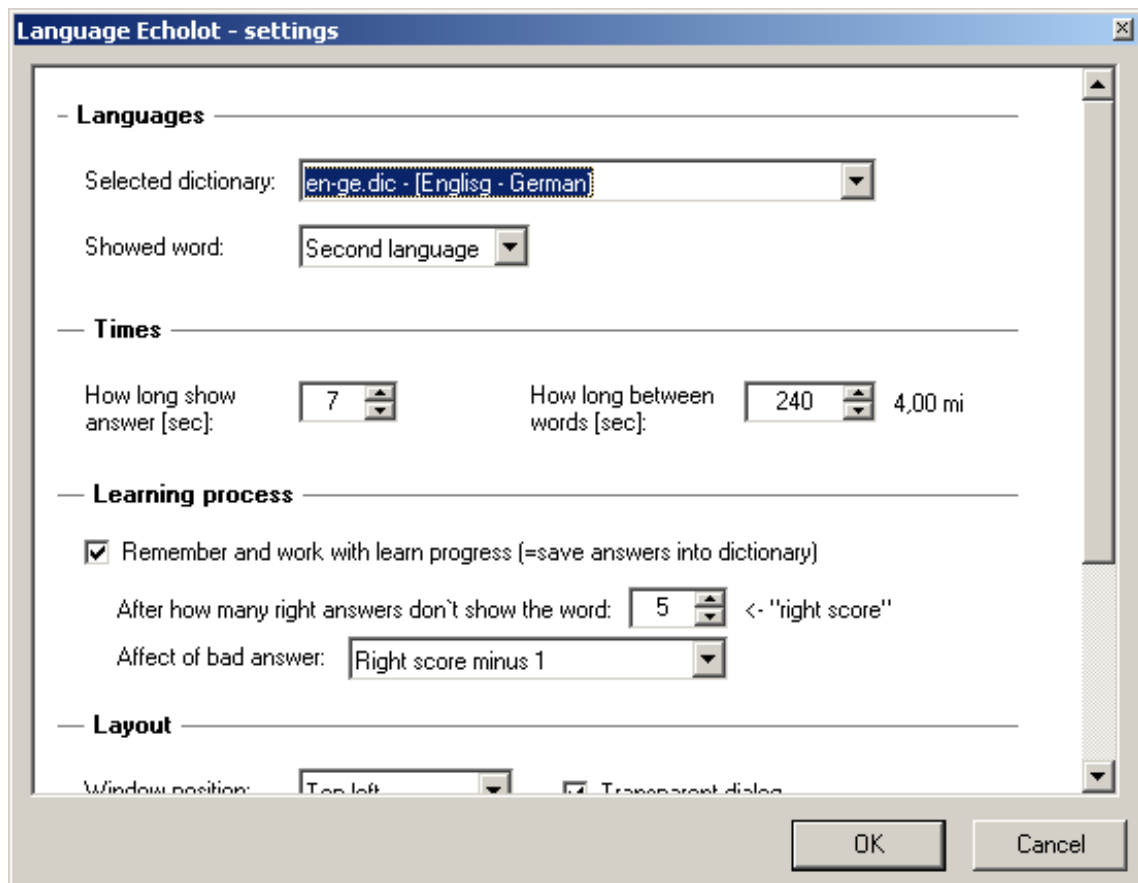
Language Echolot - settings

Languages

Selected dictionary: en-ge.dic - [Englisg - German]

Showed word: Second language

Times

How long show answer [sec]: 7

How long between words [sec]: 240 4,00 mi

Learning process

Remember and work with learn progress (=save answers into dictionary)

After how many right answers don`t show the word: 5 <- "right score"

Affect of bad answer: Right score minus 1

Layout

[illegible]

OK

Cancel